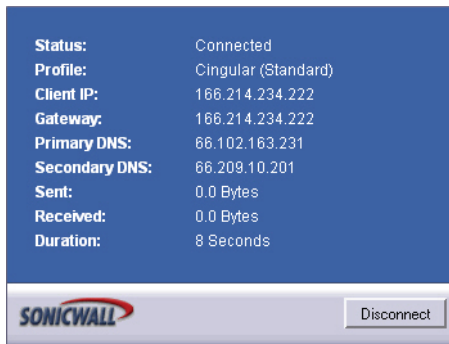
| Status: | Connected |
|---|---|
| Profile: | Cingular (Standard) |
| Client IP: | 166.214.234.222 |
| Gateway: | 166.214.234.222 |
| Primary DNS: | 66.102.163.231 |
| Secondary DNS: | 66.209.10.201 |
| Sent: | 0.0 Bytes |
| Received: | 0.0 Bytes |
| Duration: | 8 Seconds |

SONICWALL

Disconnect